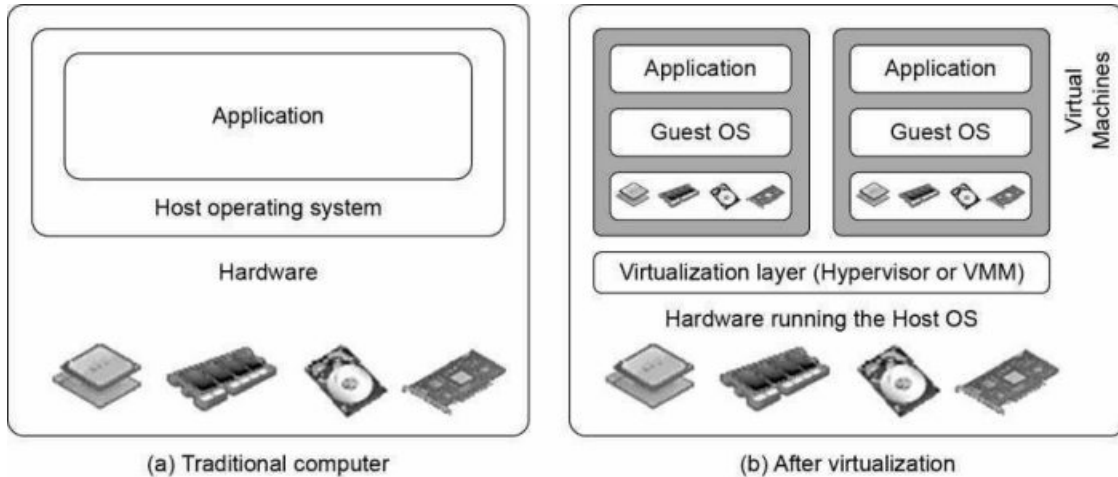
Application

Host operating system

Hardware

(a) Traditional computer

Application

Guest OS

Application

Guest OS

Virtual Machines

Virtualization layer (Hypervisor or VMM)

Hardware running the Host OS

(b) After virtualization